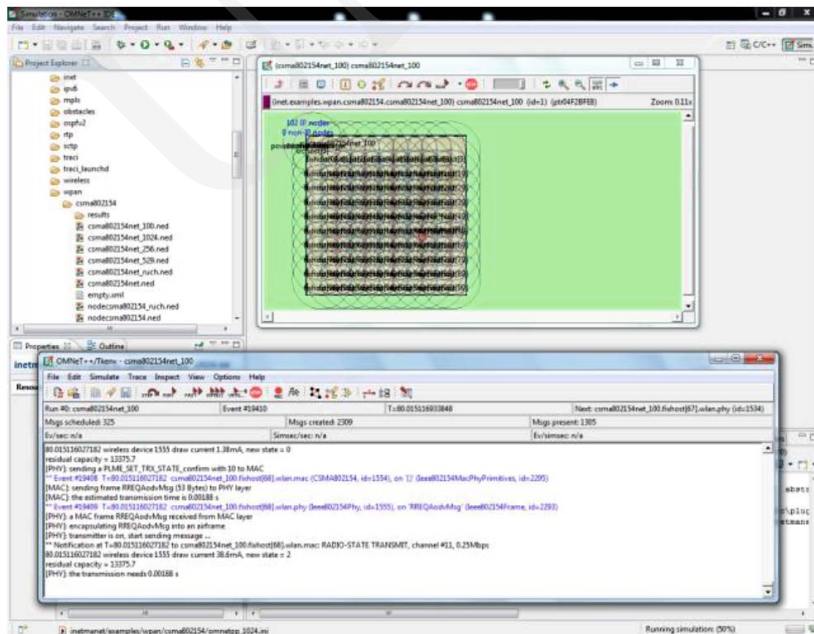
Simulation - OMNeT++ IDE

File Edit Navigate Search Project Run Window Help

C/C++ Simu

Project Explorer

inet
ipv6
mpls
obstacles
ospfv2
rtp
sctp
traci
traci_launchd
wireless
wpan
csma802154
results
csma802154net_100.ned
csma802154net_1024.ned
csma802154net_256.ned
csma802154net_529.ned
csma802154net_ruch.ned
csma802154net.ned
empty.xml
nodecsma802154_ruch.ned
nodecsma802154.ned

(csma802154net_100) csma802154net_100

(inet.examples.wpan.csma802154.csma802154net_100) csma802154net_100 (id=1) (ptr04F2BFE8)

Zoom: 0.11x

102 IP nodes
0 non-IP nodes

Properties
Outline

OMNeT++/Tkenv - csma802154net_100

File Edit Simulate Trace Inspect View Options Help

| Run #0: csma802154net_100 | Event #19410 | T=80.015116933848 | Next: csma802154net_100.fixhost[67].wlan.phy (id=1534) |
|---|---|---|---|
| Msgs scheduled: 325 | Msgs created: 2309 | Msgs present: 1305 | |
| Ev/sec: n/a | Simsec/sec: n/a | Ev/simsec: n/a | |

80.015116027182 wireless device 1555 draw current 1.38mA, new state = 0
residual capacity = 13375.7
[PHY]: sending a PLME_SET_TRX_STATE_confirm with 10 to MAC
** Event #19408 T=80.015116027182 csma802154net_100.fixhost[68].wlan.mac (CSMA802154, id=1554), on '{}' (Ieee802154MacPhyPrimitives, id=2295)
[MAC]: sending frame RREQAodvMsg (53 Bytes) to PHY layer
[MAC]: the estimated transmission time is 0.00188 s
** Event #19409 T=80.015116027182 csma802154net_100.fixhost[68].wlan.phy (Ieee802154Phy, id=1555), on 'RREQAodvMsg' (Ieee802154Frame, id=2293)
[PHY]: a MAC frame RREQAodvMsg received from MAC layer
[PHY]: encapsulating RREQAodvMsg into an airframe
[PHY]: transmitter is on, start sending message ...
** Notification at T=80.015116027182 to csma802154net_100.fixhost[68].wlan.mac: RADIO-STATE TRANSMIT, channel #11, 0.25Mbps
80.015116027182 wireless device 1555 draw current 38.6mA, new state = 2
residual capacity = 13375.7
[PHY]: the transmission needs 0.00188 s

inetmanet/examples/wpan/csma802154/omnetpp_1024.ini

Running simulation: (50%)